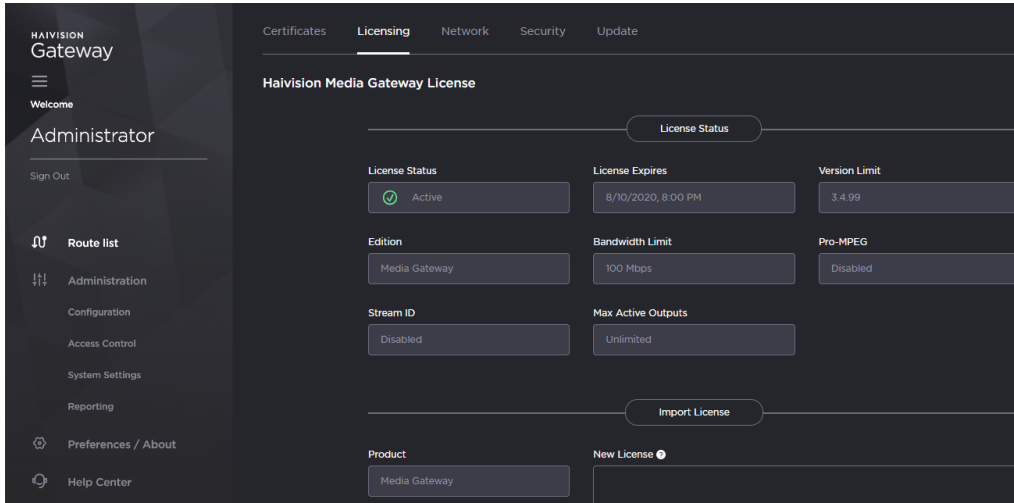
HAIVISION
Gateway

Welcome
Administrator
Sign Out

Route list
Administration
Configuration
Access Control
System Settings
Reporting
Preferences / About
Help Center

Certificates Licensing Network Security Update

Haivision Media Gateway License

License Status

License Status
Active

License Expires
8/10/2020, 8:00 PM

Version Limit
3.4.99

Edition
Media Gateway

Bandwidth Limit
100 Mbps

Pro-MPEG
Disabled

Stream ID
Disabled

Max Active Outputs
Unlimited

Import License

Product
Media Gateway

New License